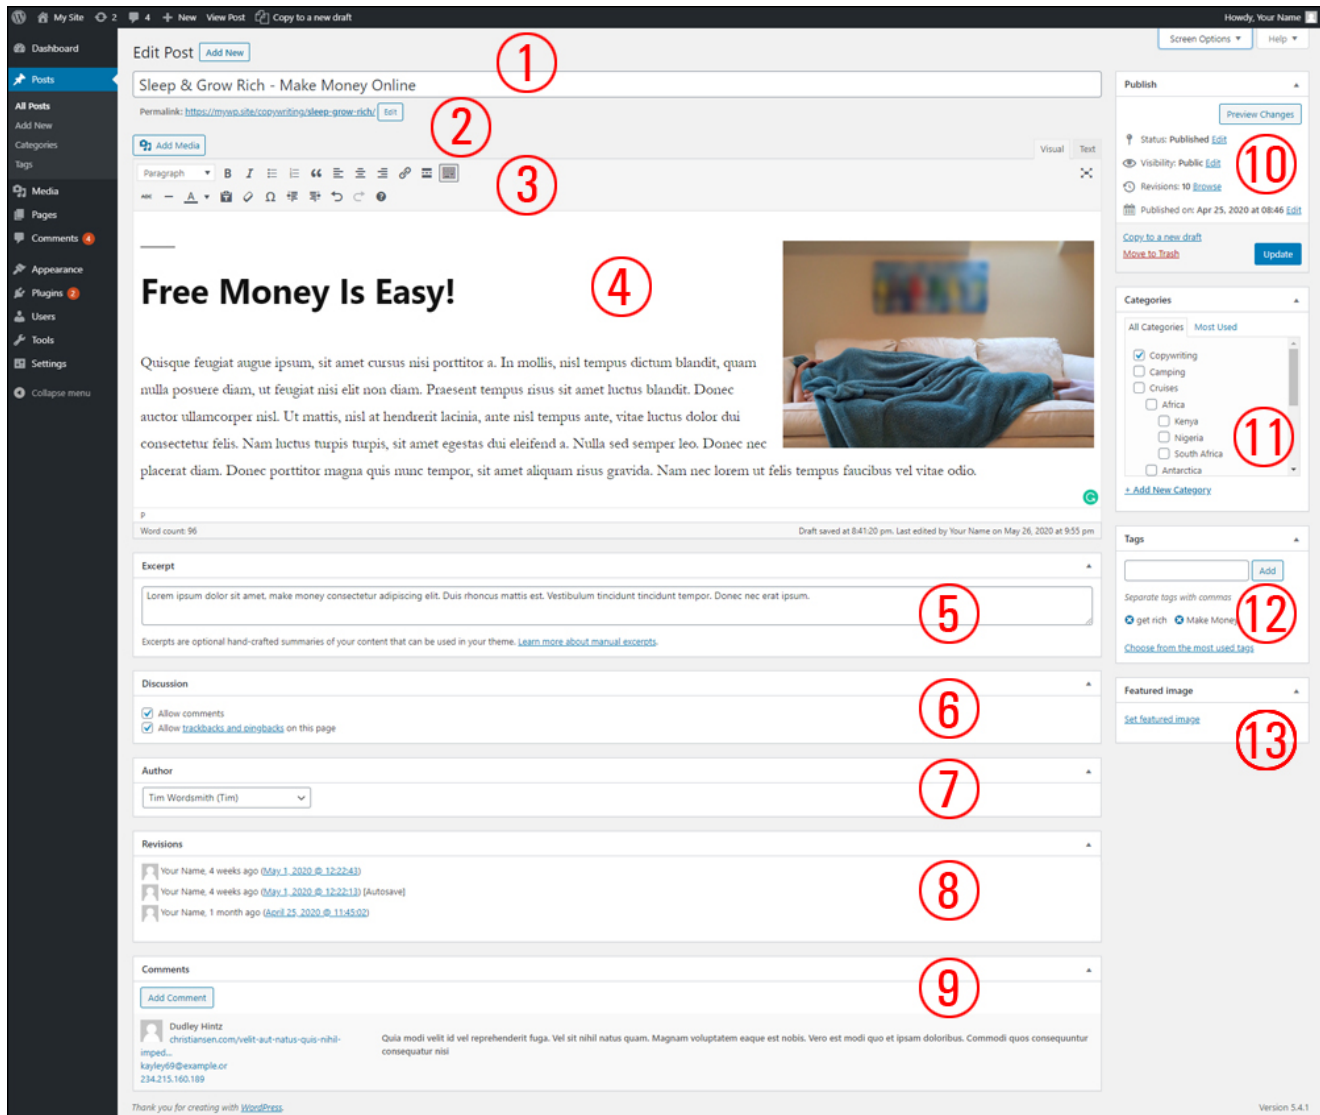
My Site 2 4 + New View Post Copy to a new draft Howdy, Your Name

Dashboard
Posts
All Posts
Add New
Categories
Tags
Media
Pages
Comments 4
Appearance
Plugins 2
Users
Tools
Settings
Collapse menu

Edit Post Add New

Screen Options ▾ Help ▾

Sleep & Grow Rich - Make Money Online

Permalink: https://mywp.site/copywriting/sleep-grow-rich/ Edit

Add Media

Visual Text

Paragraph

①
②
③
④

Free Money Is Easy!

Quisque feugiat augue ipsum, sit amet cursus nisi porttitor a. In mollis, nisl tempus dictum blandit, quam nulla posuere diam, ut feugiat nisi elit non diam. Praesent tempus risus sit amet luctus blandit. Donec auctor ullamcorper nisl. Ut mattis, nisl at hendrerit lacinia, ante nisl tempus ante, vitae luctus dolor dui consectetur felis. Nam luctus turpis turpis, sit amet egestas dui eleifend a. Nulla sed semper leo. Donec nec placerat diam. Donec porttitor magna quis nunc tempor, sit amet aliquam risus gravida. Nam nec lorem ut felis tempus faucibus vel vitae odio.

P

Word count: 96

Draft saved at 8:41:20 pm. Last edited by Your Name on May 26, 2020 at 9:55 pm

Excerpt

Lorem ipsum dolor sit amet, make money consectetur adipiscing elit. Duis rhoncus mattis est. Vestibulum tincidunt tincidunt tempor. Donec nec erat ipsum.

Excerpts are optional hand-crafted summaries of your content that can be used in your theme. Learn more about manual excerpts.

⑤

Discussion

Allow comments
Allow trackbacks and pingbacks on this page

⑥

Author

Tim Wordsmith (Tim)

⑦

Revisions

Your Name, 4 weeks ago (May 1, 2020 @ 12:22:43)
Your Name, 4 weeks ago (May 1, 2020 @ 12:22:13) [Autosave]
Your Name, 1 month ago (April 25, 2020 @ 11:45:02)

⑧

Comments

Add Comment

Dudley Hintz
christiansen.com/velit-aut-natus-quis-nihil-imped...
kayley69@example.or
234.215.160.189

Quia modi velit id vel reprehenderit fuga. Vel sit nihil natus quam. Magnam voluptatem eaque est nobis. Vero est modi quo et ipsam doloribus. Commodi quos consequuntur consequatur nisi

⑨

Publish

Preview Changes

Status: Published Edit
Visibility: Public Edit
Revisions: 10 Browse
Published on: Apr 25, 2020 at 08:46 Edit

⑩

Copy to a new draft
Move to Trash
Update

Categories

All Categories Most Used

Copywriting
Camping
Cruises
Africa
Kenya
Nigeria
South Africa
Antarctica

⑪

+ Add New Category

Tags

Add

Separate tags with commas

get rich Make Money

⑫

Choose from the most used tags

Featured image

Set featured image

⑬

Thank you for creating with WordPress.

Version 5.4.1